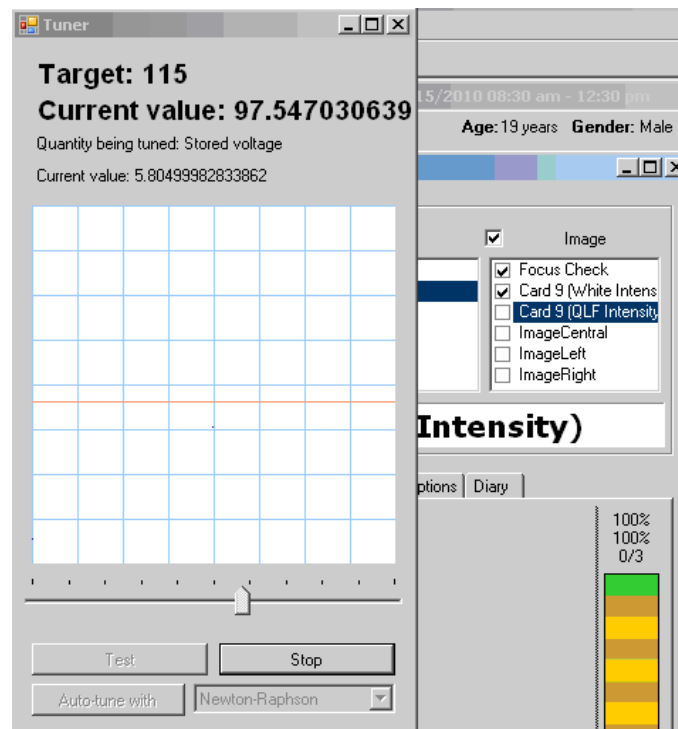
Tuner

Target: 115

Current value: 97.547030639

Quantity being tuned: Stored voltage

Current value: 5.80499982833862

Test
Stop
Auto-tune with
Newton-Raphson

15/2010 08:30 am - 12:30 pm
Age: 19 years Gender: Male

Image
Focus Check
Card 9 (White Intens
Card 9 (QLF Intensity
ImageCentral
ImageLeft
ImageRight

Intensity)

ptions Diary

100%
100%
0/3